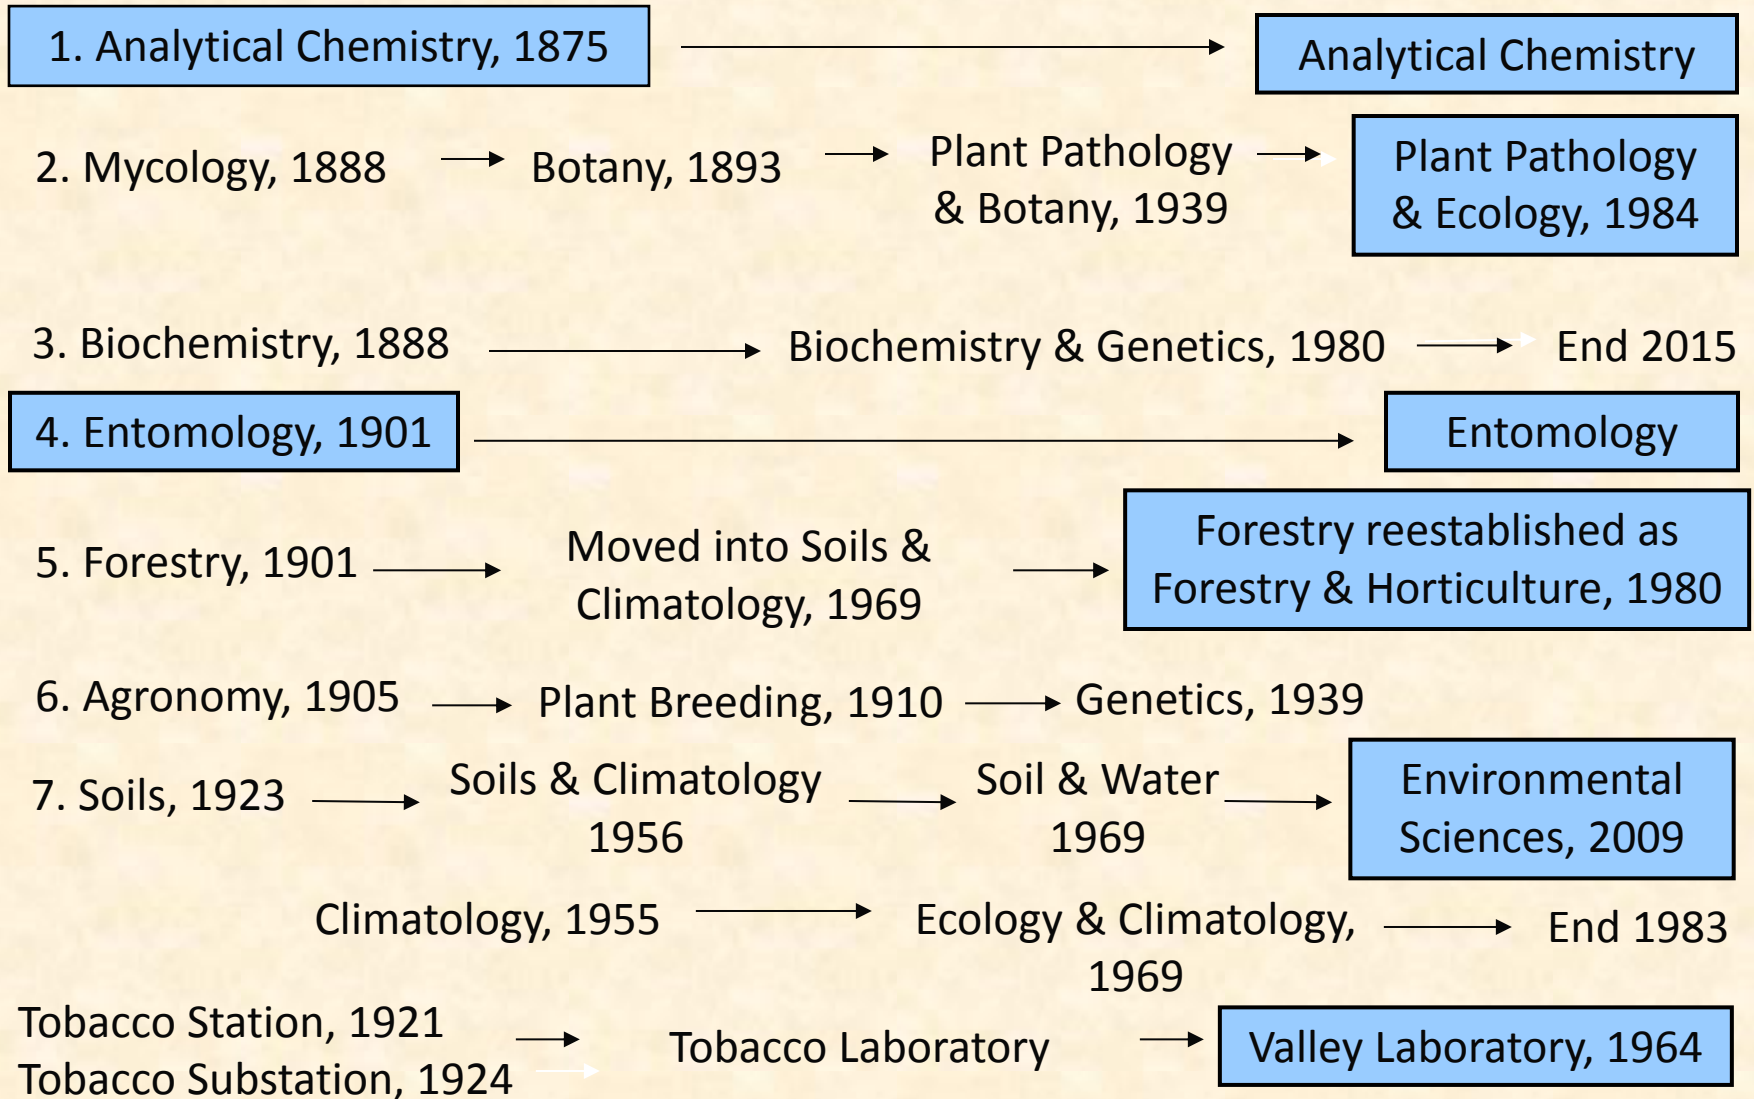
1. Analytical Chemistry, 1875 → Analytical Chemistry

2. Mycology, 1888 → Botany, 1893 → Plant Pathology & Botany, 1939 → Plant Pathology & Ecology, 1984

3. Biochemistry, 1888 → Biochemistry & Genetics, 1980 → End 2015

4. Entomology, 1901 → Entomology

5. Forestry, 1901 → Moved into Soils & Climatology, 1969 → Forestry reestablished as Forestry & Horticulture, 1980

6. Agronomy, 1905 → Plant Breeding, 1910 → Genetics, 1939

7. Soils, 1923 → Soils & Climatology 1956 → Soil & Water 1969 → Environmental Sciences, 2009

Climatology, 1955 → Ecology & Climatology, 1969 → End 1983

Tobacco Station, 1921 → Tobacco Substation, 1924 → Tobacco Laboratory → Valley Laboratory, 1964